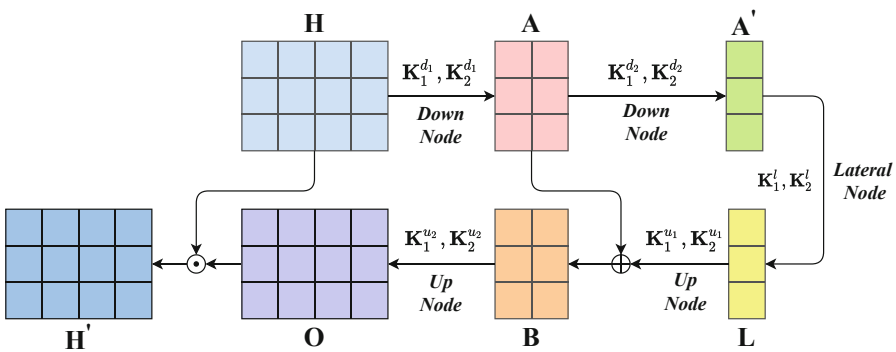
H

A

A'

$\mathbf{K}_1^{d_1}, \mathbf{K}_2^{d_1}$

Down Node

$\mathbf{K}_1^{d_2}, \mathbf{K}_2^{d_2}$

Down Node

$\mathbf{K}_1^{l}, \mathbf{K}_2^{l}$

Lateral Node

$\mathbf{K}_1^{u_2}, \mathbf{K}_2^{u_2}$

Up Node

$\mathbf{K}_1^{u_1}, \mathbf{K}_2^{u_1}$

Up Node

$\odot$

$\oplus$

H'

O

B

L